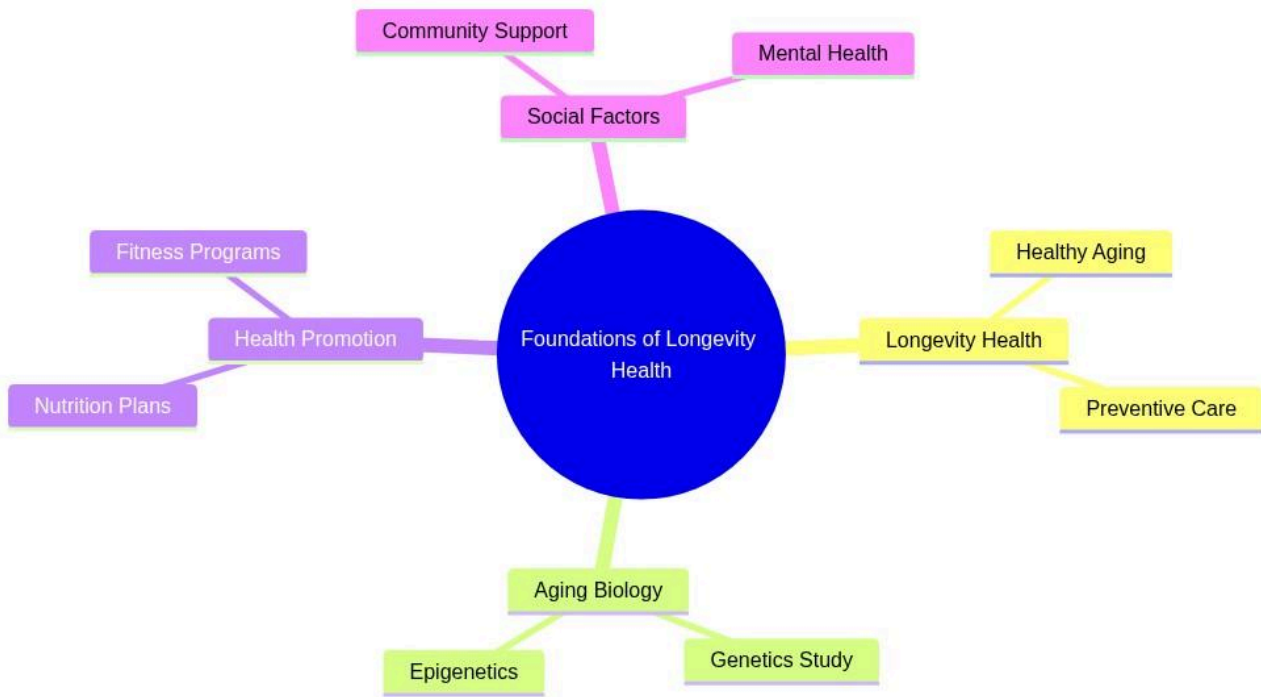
Foundations of Longevity Health

Social Factors

Community Support

Mental Health

Longevity Health

Healthy Aging

Preventive Care

Aging Biology

Epigenetics

Genetics Study

Health Promotion

Fitness Programs

Nutrition Plans